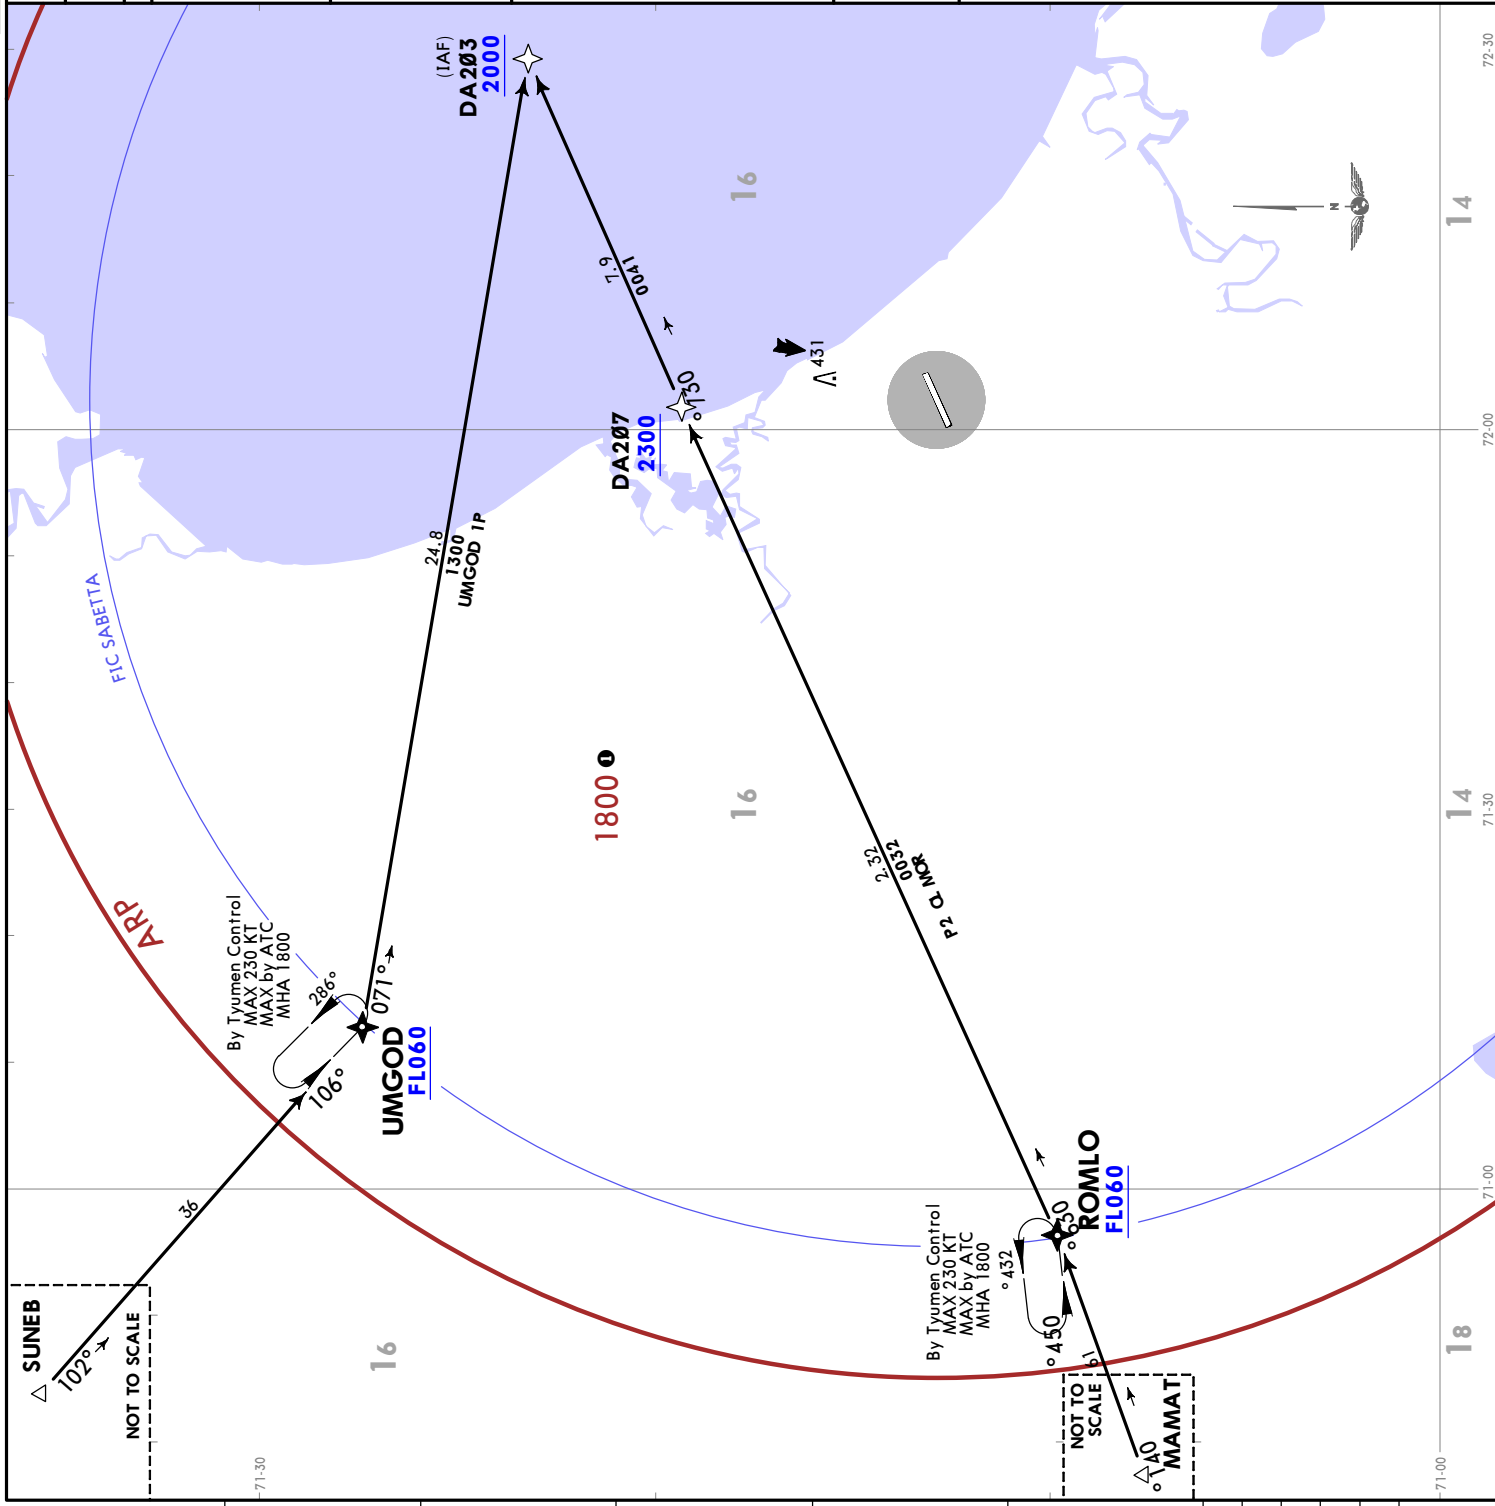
(IAF)
DA2Ø3
2000

16

14

72-30

7.9
0041

431

150
DA2Ø7
2300

72-00

24.8
1300
UMGOD 1P

FIC SABETTA

1800 ❶

16

14

71-30

2.32
0032
P2 CL NOR

ARP

By Tyumen Control
MAX 230 KT
MAX by ATC
MHA 1800

286°
071°
106°
UMGOD
FL060

ROMLO
FL060

71-00

36

By Tyumen Control
MAX 230 KT
MAX by ATC
MHA 1800

432
450
150
51

SUNEB
102°
NOT TO SCALE

16

18

NOT TO SCALE
MAMAT
340

71-30

71-00